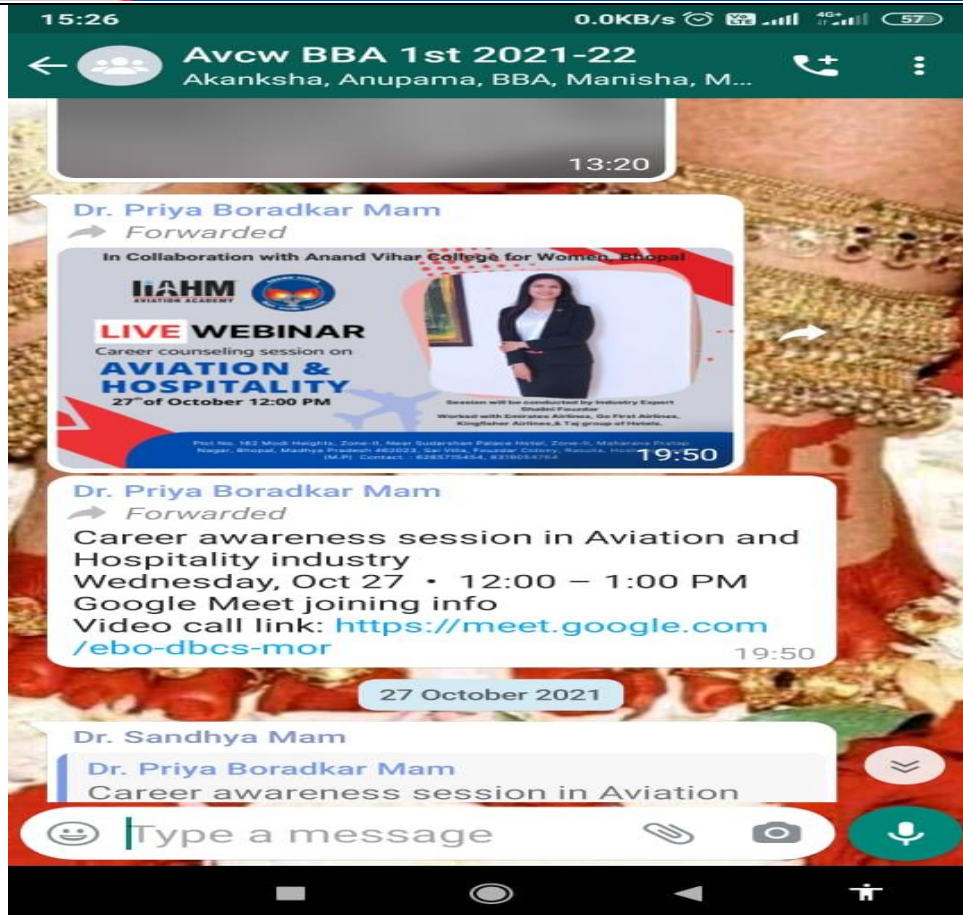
15:26 0.0KB/s 57

Avcw BBA 1st 2021-22
Akanksha, Anupama, BBA, Manisha, M...

13:20

Dr. Priya Boradkar Mam
Forwarded

In Collaboration with Anand Vihar College for Women, Bhopal

IIAHM AVIATION ACADEMY

LIVE WEBINAR
Career counseling session on
AVIATION & HOSPITALITY
27th of October 12:00 PM

Session will be conducted by Industry Expert Shalini Faujdar
Worked with Emirates Airlines, Go First Airlines, Kingfisher Airlines,& Taj group of Hotels.

Plot No. 162 Modi Heights, Zone-II, Near Sudarshan Palace Hotel, Zone-II, Maharana Pratap Nagar, Bhopal, Madhya Pradesh 462023, Sai Villa, Faujdar Colony, Rasulia, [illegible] (M.P.) Contact : 6265715454, 8319054764

19:50

Dr. Priya Boradkar Mam
Forwarded
Career awareness session in Aviation and Hospitality industry
Wednesday, Oct 27 · 12:00 – 1:00 PM
Google Meet joining info
Video call link: https://meet.google.com/ebo-dbcs-mor
19:50

27 October 2021

Dr. Sandhya Mam
Dr. Priya Boradkar Mam
Career awareness session in Aviation

Type a message